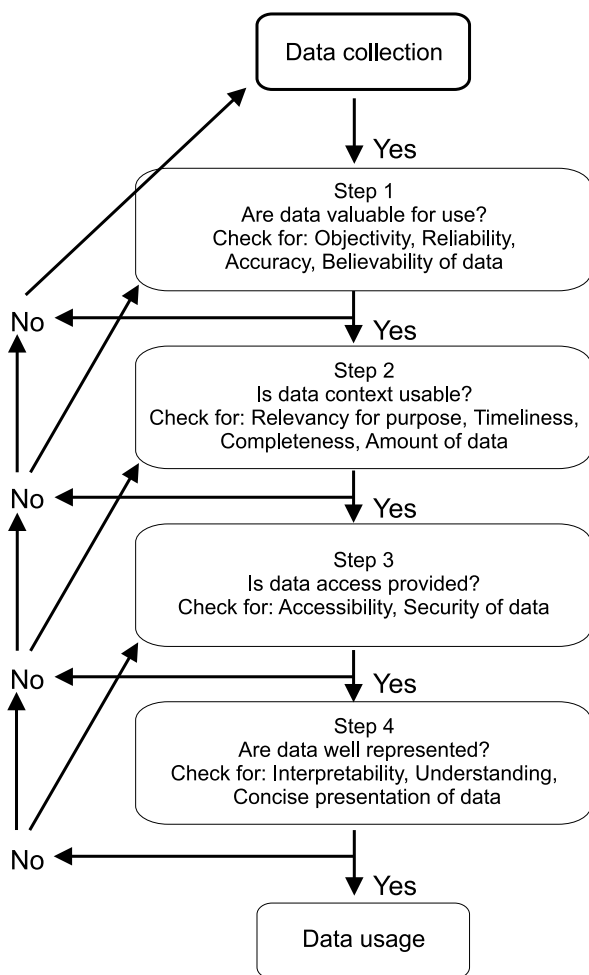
Data collection

Yes

Step 1
Are data valuable for use?
Check for: Objectivity, Reliability, Accuracy, Believability of data

No

Yes

Step 2
Is data context usable?
Check for: Relevancy for purpose, Timeliness, Completeness, Amount of data

No

Yes

Step 3
Is data access provided?
Check for: Accessibility, Security of data

No

Yes

Step 4
Are data well represented?
Check for: Interpretability, Understanding, Concise presentation of data

No

Yes

Data usage